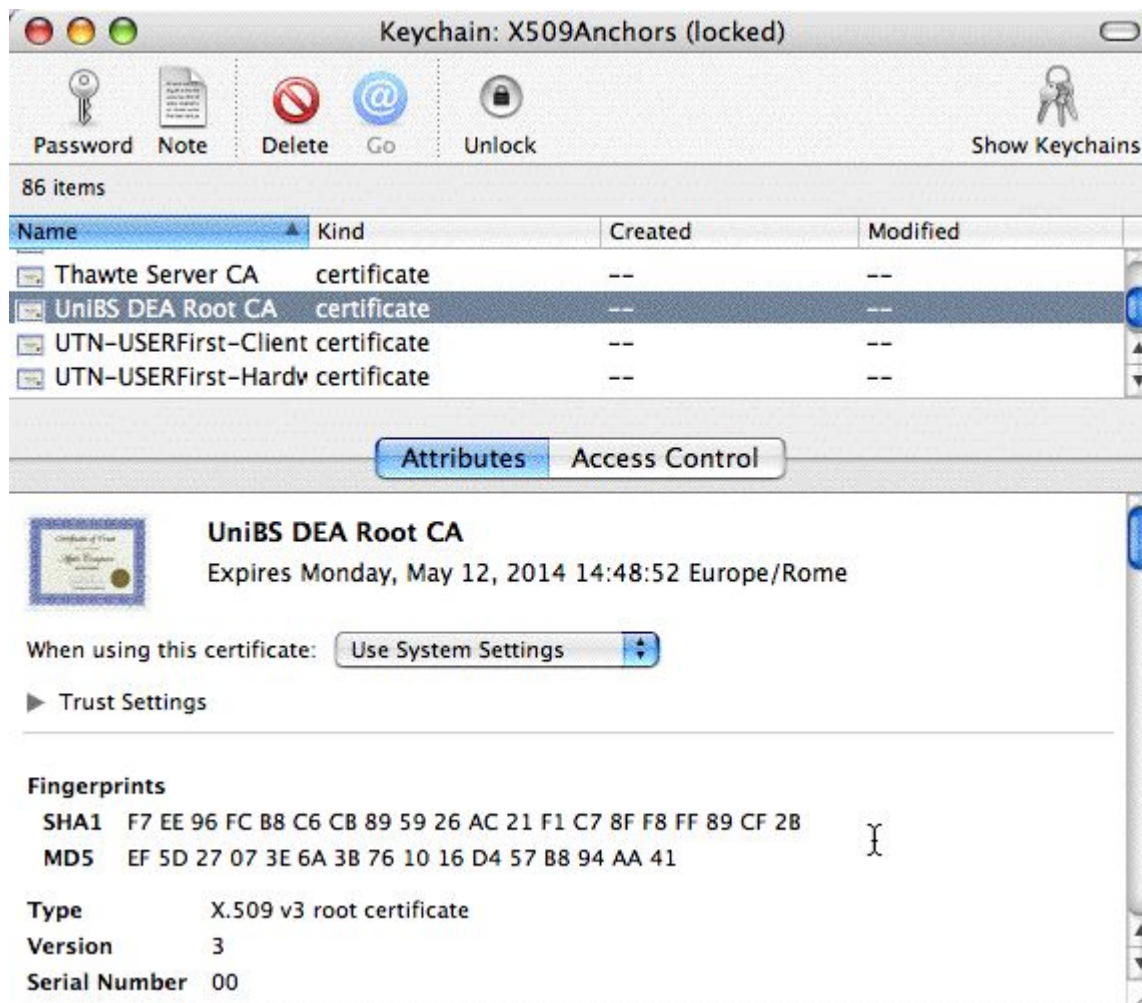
Keychain: X509Anchors (locked)

Password Note Delete Go Unlock Show Keychains

86 items

| Name | Kind | Created | Modified |
|---|---|---|---|
| Thawte Server CA | certificate | -- | -- |
| UniBS DEA Root CA | certificate | -- | -- |
| UTN-USERFirst-Client | certificate | -- | -- |
| UTN-USERFirst-Hardw | certificate | -- | -- |

Attributes Access Control

UniBS DEA Root CA
Expires Monday, May 12, 2014 14:48:52 Europe/Rome

When using this certificate: Use System Settings

Trust Settings

Fingerprints
SHA1 F7 EE 96 FC B8 C6 CB 89 59 26 AC 21 F1 C7 8F F8 FF 89 CF 2B
MD5 EF 5D 27 07 3E 6A 3B 76 10 16 D4 57 B8 94 AA 41

Type X.509 v3 root certificate
Version 3
Serial Number 00